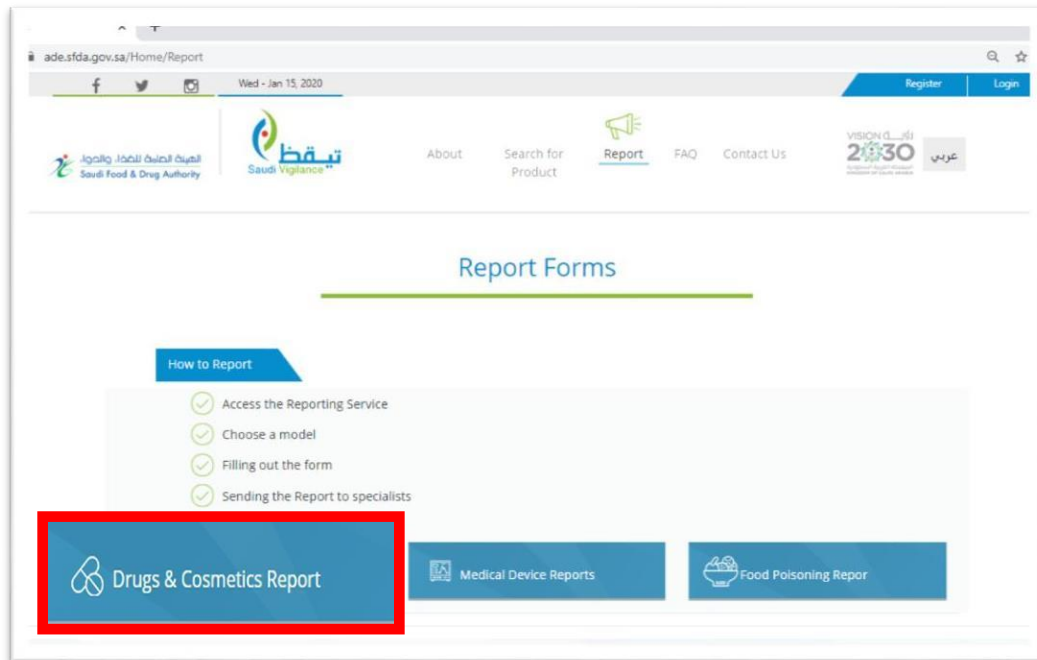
ade.sfda.gov.sa/Home/Report

Wed - Jan 15, 2020

Register Login

الهيئة العامة للغذاء والدواء
Saudi Food & Drug Authority

تيقظ
Saudi Vigilance

About Search for Product Report FAQ Contact Us

VISION رؤية 2030

عربي

Report Forms

How to Report

Access the Reporting Service

Choose a model

Filling out the form

Sending the Report to specialists

Drugs & Cosmetics Report

Medical Device Reports

Food Poisoning Repor